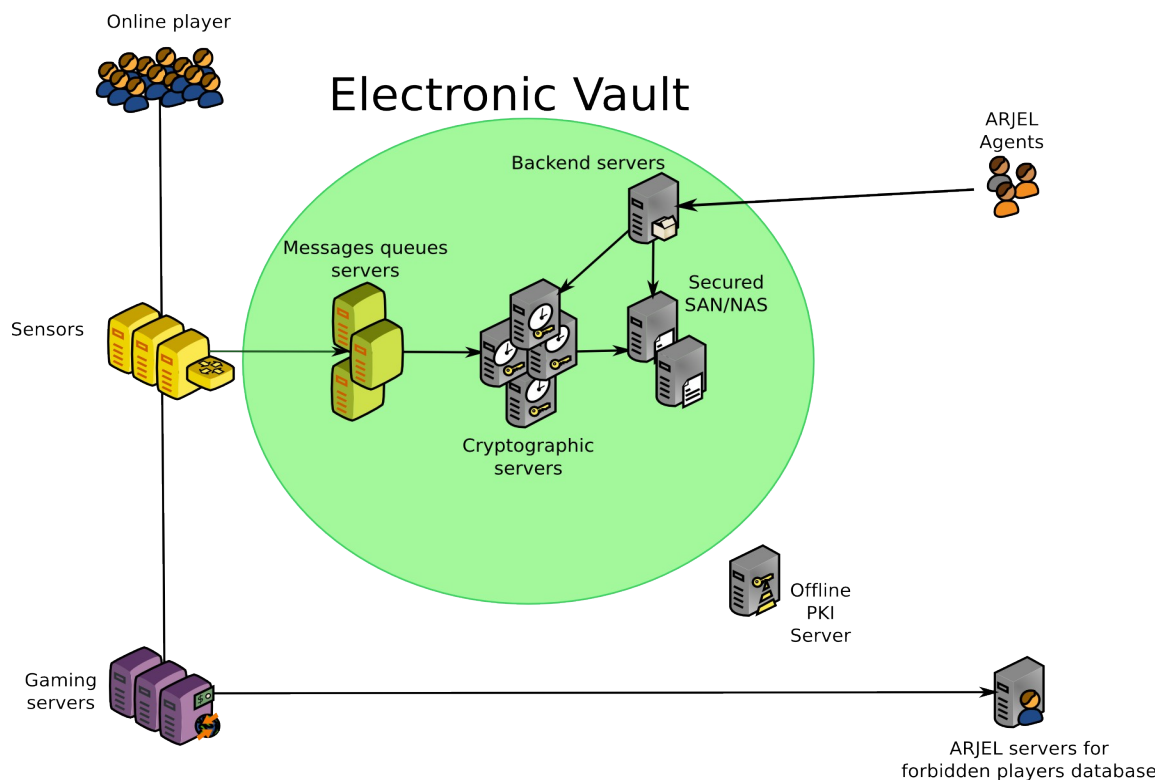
Online player

Electronic Vault

ARJEL
Agents

Backend servers

Messages queues
servers

Secured
SAN/NAS

Sensors

Cryptographic
servers

Offline
PKI
Server

Gaming
servers

ARJEL servers for
forbidden players database